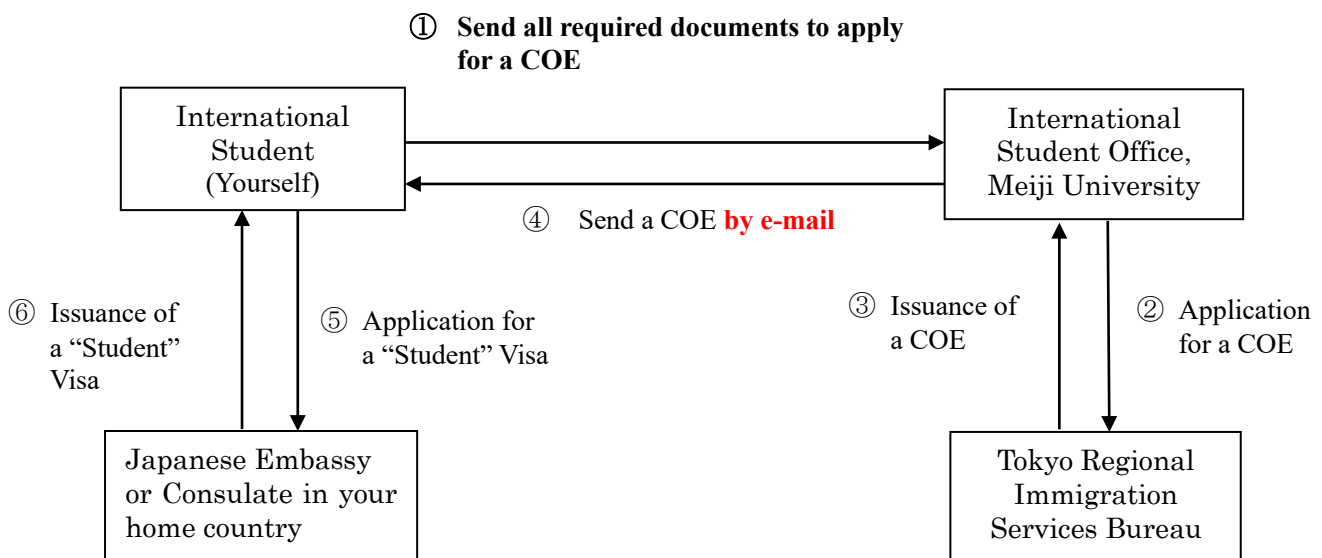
① Send all required documents to apply for a COE

International Student (Yourself)

International Student Office, Meiji University

④ Send a COE by e-mail

⑥ Issuance of a “Student” Visa

⑤ Application for a “Student” Visa

③ Issuance of a COE

② Application for a COE

Japanese Embassy or Consulate in your home country

Tokyo Regional Immigration Services Bureau